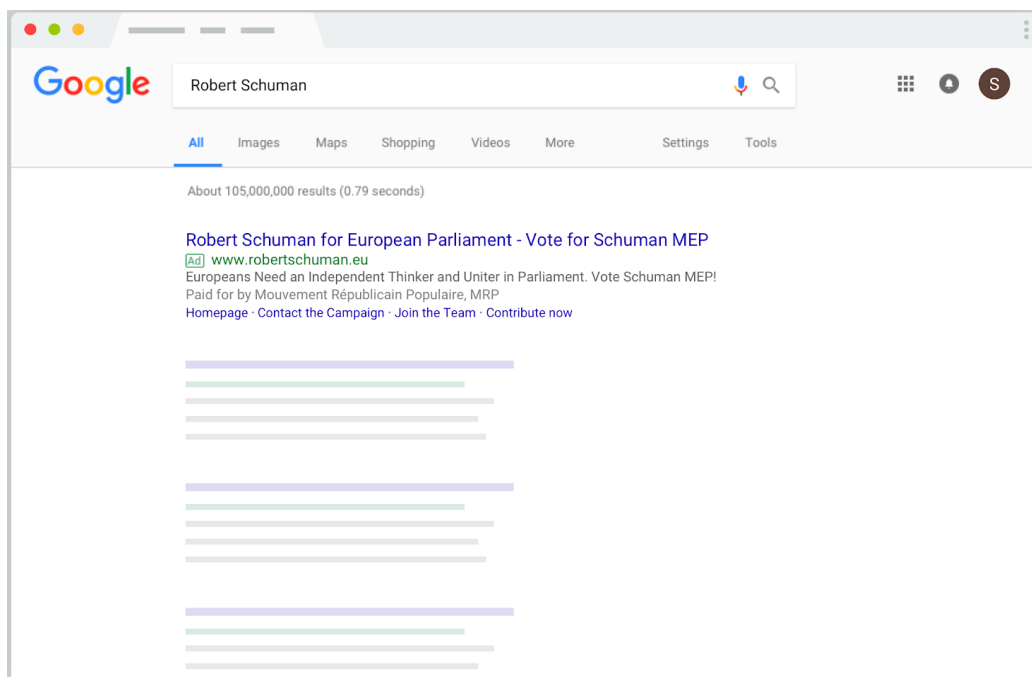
Google

Robert Schuman

S

All Images Maps Shopping Videos More Settings Tools

About 105,000,000 results (0.79 seconds)

Robert Schuman for European Parliament - Vote for Schuman MEP
Ad www.robertschuman.eu
Europeans Need an Independent Thinker and Uniter in Parliament. Vote Schuman MEP!
Paid for by Mouvement Républicain Populaire, MRP
Homepage · Contact the Campaign · Join the Team · Contribute now